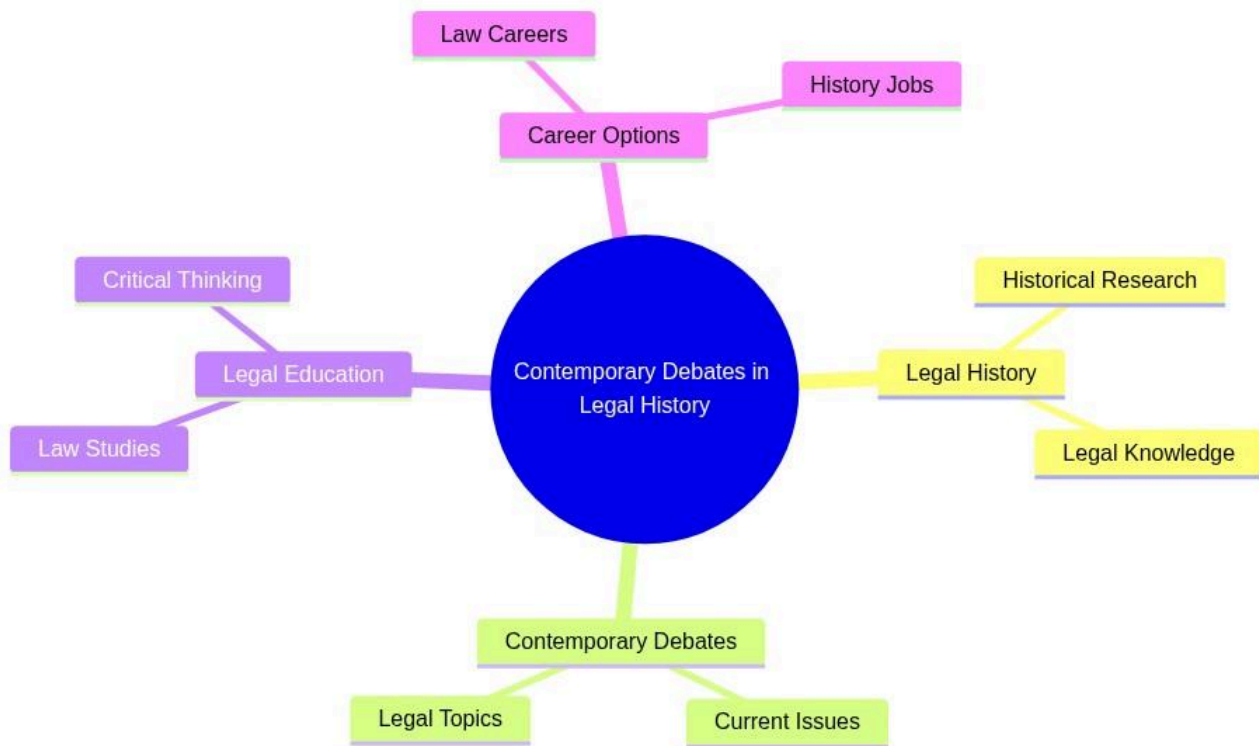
Law Careers

History Jobs

Career Options

Critical Thinking

Historical Research

Legal Education

Contemporary Debates in Legal History

Legal History

Law Studies

Legal Knowledge

Contemporary Debates

Legal Topics

Current Issues